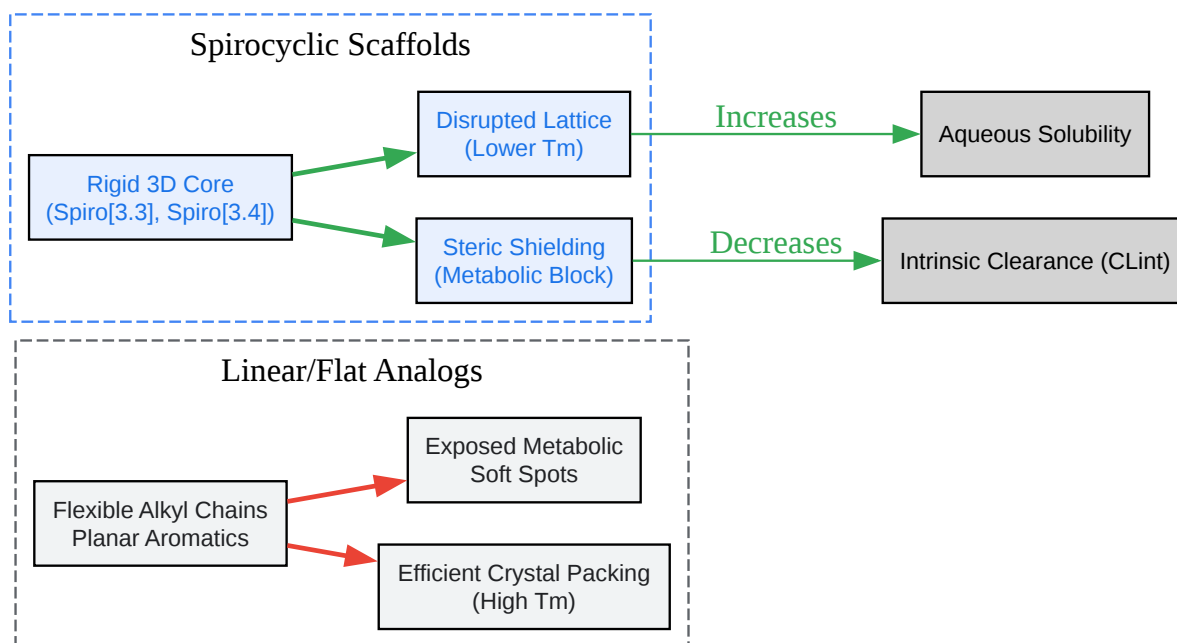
Spirocyclic Scaffolds

Rigid 3D Core
(Spiro[3.3], Spiro[3.4])

Disrupted Lattice
(Lower Tm)

Steric Shielding
(Metabolic Block)

Increases

Decreases

Aqueous Solubility

Intrinsic Clearance (CLint)

Linear/Flat Analogs

Flexible Alkyl Chains
Planar Aromatics

Exposed Metabolic
Soft Spots

Efficient Crystal Packing
(High Tm)